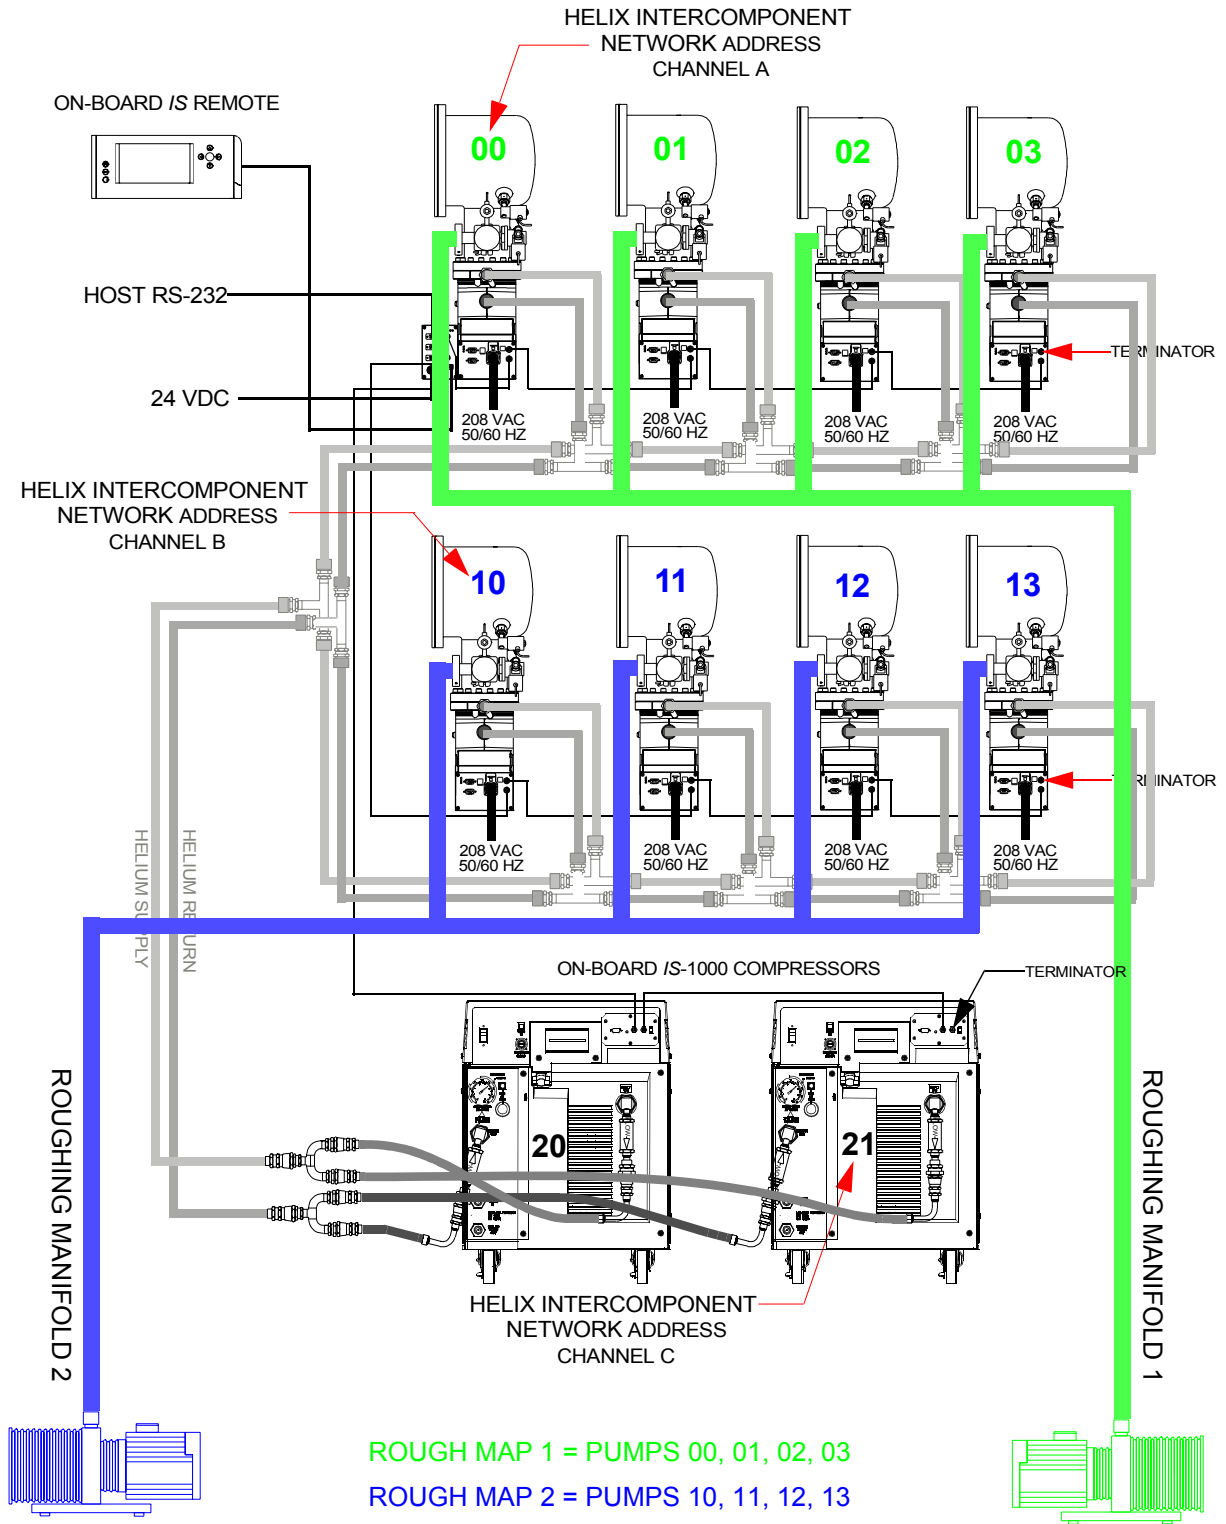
HELIX INTERCOMPONENT NETWORK ADDRESS CHANNEL A

ON-BOARD *IS* REMOTE

00

01

02

03

HOST RS-232

24 VDC

TERMINATOR

208 VAC 50/60 HZ

208 VAC 50/60 HZ

208 VAC 50/60 HZ

208 VAC 50/60 HZ

HELIX INTERCOMPONENT NETWORK ADDRESS CHANNEL B

10

11

12

13

TERMINATOR

208 VAC 50/60 HZ

208 VAC 50/60 HZ

208 VAC 50/60 HZ

208 VAC 50/60 HZ

HELIUM SUPPLY

HELIUM RETURN

ON-BOARD *IS*-1000 COMPRESSORS

TERMINATOR

ROUGHING MANIFOLD 2

20

21

ROUGHING MANIFOLD 1

HELIX INTERCOMPONENT NETWORK ADDRESS CHANNEL C

ROUGH MAP 1 = PUMPS 00, 01, 02, 03

ROUGH MAP 2 = PUMPS 10, 11, 12, 13